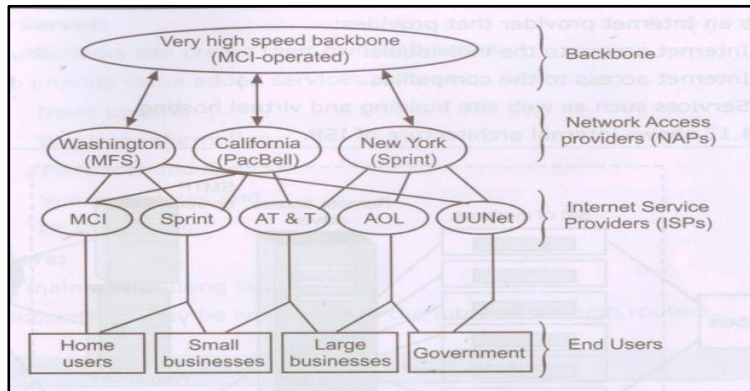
Very high speed backbone (MCI-operated)

Backbone

Washington (MFS)

California (PacBell)

New York (Sprint)

Network Access providers (NAPs)

MCI

Sprint

AT & T

AOL

UUNet

Internet Service Providers (ISPs)

Home users

Small businesses

Large businesses

Government

End Users